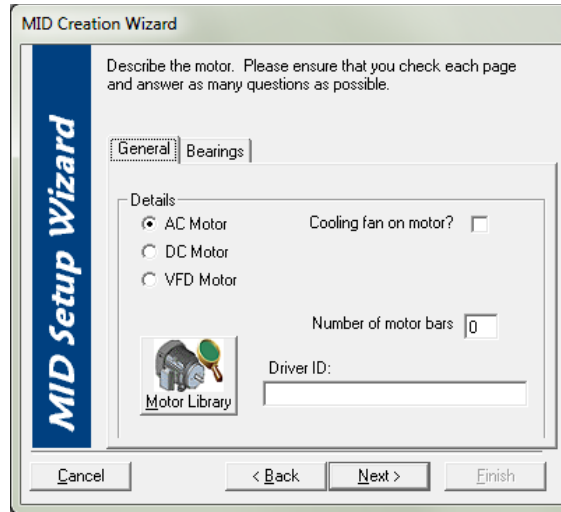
MID Creation Wizard

MID Setup Wizard

Describe the motor. Please ensure that you check each page and answer as many questions as possible.

General | Bearings

Details

AC Motor

DC Motor

VFD Motor

Cooling fan on motor?

Number of motor bars 0

Driver ID:

Motor Library

Cancel

< Back

Next >

Finish